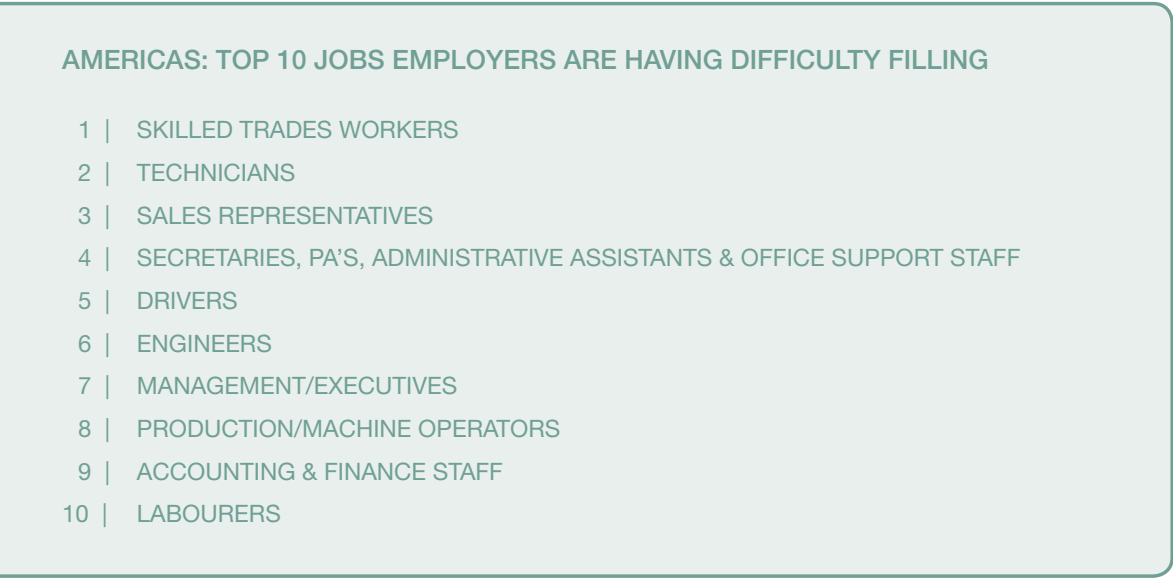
AMERICAS: TOP 10 JOBS EMPLOYERS ARE HAVING DIFFICULTY FILLING

1 | SKILLED TRADES WORKERS
2 | TECHNICIANS
3 | SALES REPRESENTATIVES
4 | SECRETARIES, PA'S, ADMINISTRATIVE ASSISTANTS & OFFICE SUPPORT STAFF
5 | DRIVERS
6 | ENGINEERS
7 | MANAGEMENT/EXECUTIVES
8 | PRODUCTION/MACHINE OPERATORS
9 | ACCOUNTING & FINANCE STAFF
10 | LABOURERS